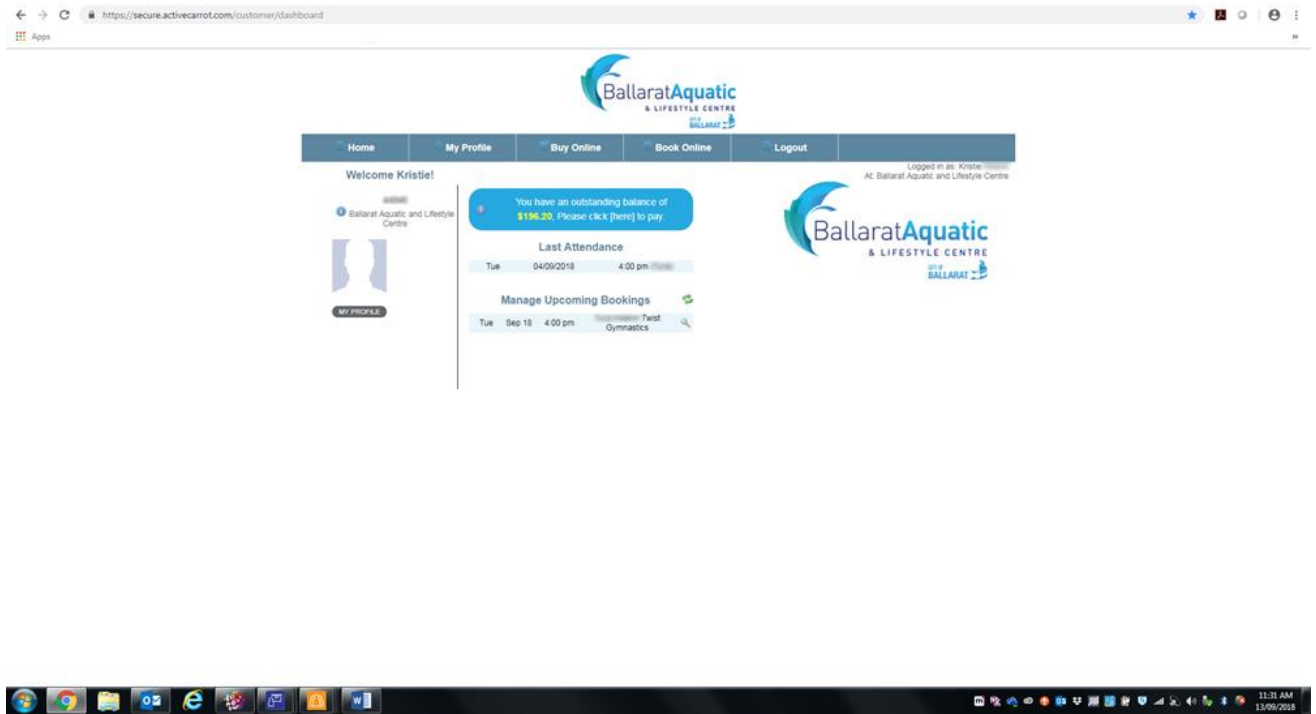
https://secure.activecarrot.com/customer/dashboard

Apps

BallaratAquatic
& LIFESTYLE CENTRE
CITY OF BALLARAT

Home | My Profile | Buy Online | Book Online | Logout

Logged in as: Kristie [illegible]
At: Ballarat Aquatic and Lifestyle Centre

Welcome Kristie!

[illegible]
Ballarat Aquatic and Lifestyle Centre

MY PROFILE

You have an outstanding balance of $196.20. Please click [here] to pay.

Last Attendance

| Tue | 04/09/2018 | 4:00 pm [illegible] |
|---|---|---|

Manage Upcoming Bookings

| Tue | Sep 18 | 4:00 pm | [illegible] Twist Gymnastics |
|---|---|---|---|

BallaratAquatic
& LIFESTYLE CENTRE
CITY OF BALLARAT

11:31 AM
13/09/2018